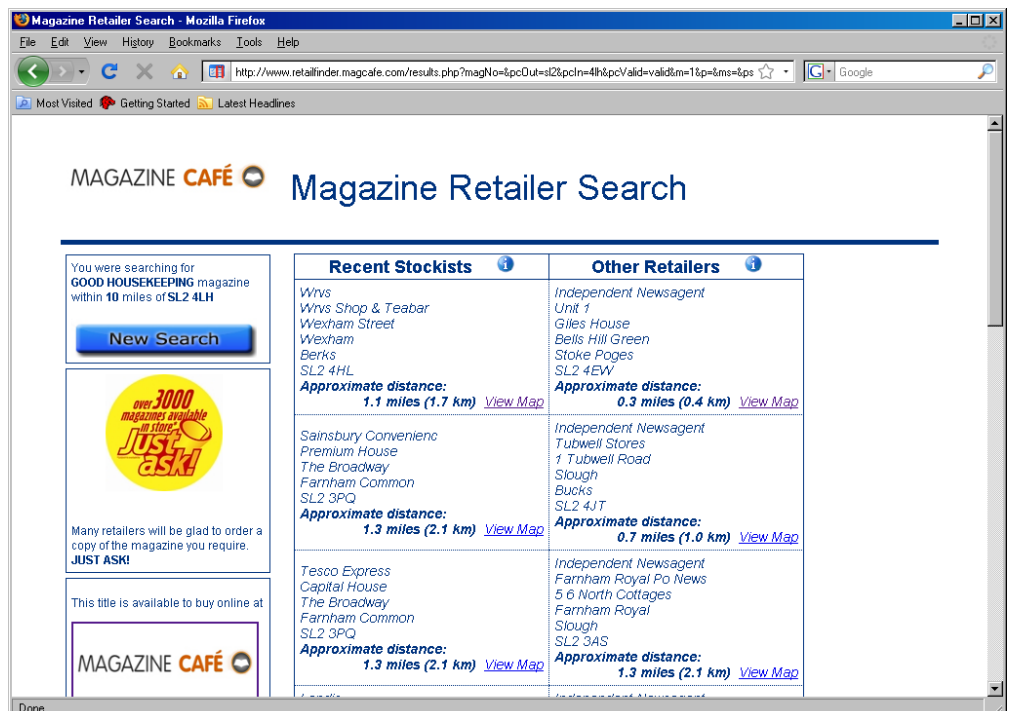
Magazine Retailer Search - Mozilla Firefox

File Edit View History Bookmarks Tools Help

http://www.retailfinder.magcafe.com/results.php?magNo=&pcOut=sl2&pcIn=4lh&pcValid=valid&m=1&p=&ms=&ps

Google

Most Visited Getting Started Latest Headlines

MAGAZINE CAFÉ

Magazine Retailer Search

You were searching for GOOD HOUSEKEEPING magazine within 10 miles of SL2 4LH

New Search

over 3000 magazines available in store Just ask!

Many retailers will be glad to order a copy of the magazine you require. JUST ASK!

This title is available to buy online at

MAGAZINE CAFÉ

| Recent Stockists | Other Retailers |
|---|---|
| Wrvs<br>Wrvs Shop & Teabar<br>Wexham Street<br>Wexham<br>Berks<br>SL2 4HL<br>Approximate distance:<br>1.1 miles (1.7 km) View Map | Independent Newsagent<br>Unit 1<br>Giles House<br>Bells Hill Green<br>Stoke Poges<br>SL2 4EW<br>Approximate distance:<br>0.3 miles (0.4 km) View Map |
| Sainsbury Convenienc<br>Premium House<br>The Broadway<br>Farnham Common<br>SL2 3PQ<br>Approximate distance:<br>1.3 miles (2.1 km) View Map | Independent Newsagent<br>Tubwell Stores<br>1 Tubwell Road<br>Slough<br>Bucks<br>SL2 4JT<br>Approximate distance:<br>0.7 miles (1.0 km) View Map |
| Tesco Express<br>Capital House<br>The Broadway<br>Farnham Common<br>SL2 3PQ<br>Approximate distance:<br>1.3 miles (2.1 km) View Map | Independent Newsagent<br>Farnham Royal Po News<br>5 6 North Cottages<br>Farnham Royal<br>Slough<br>SL2 3AS<br>Approximate distance:<br>1.3 miles (2.1 km) View Map |
| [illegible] | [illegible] |

Done